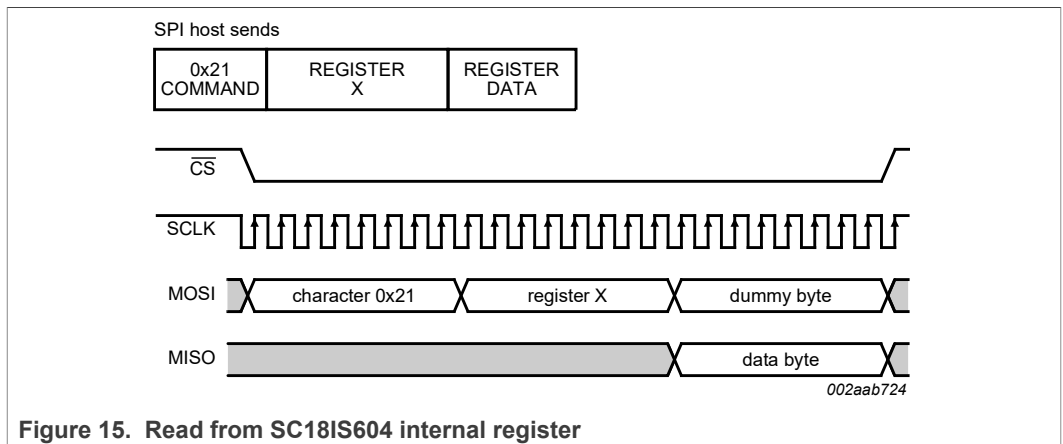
SPI host sends

| 0x21 COMMAND | REGISTER X | REGISTER DATA |
|---|---|---|

$\overline{CS}$

SCLK

MOSI character 0x21 register X dummy byte

MISO data byte

002aab724

Figure 15. Read from SC18IS604 internal register